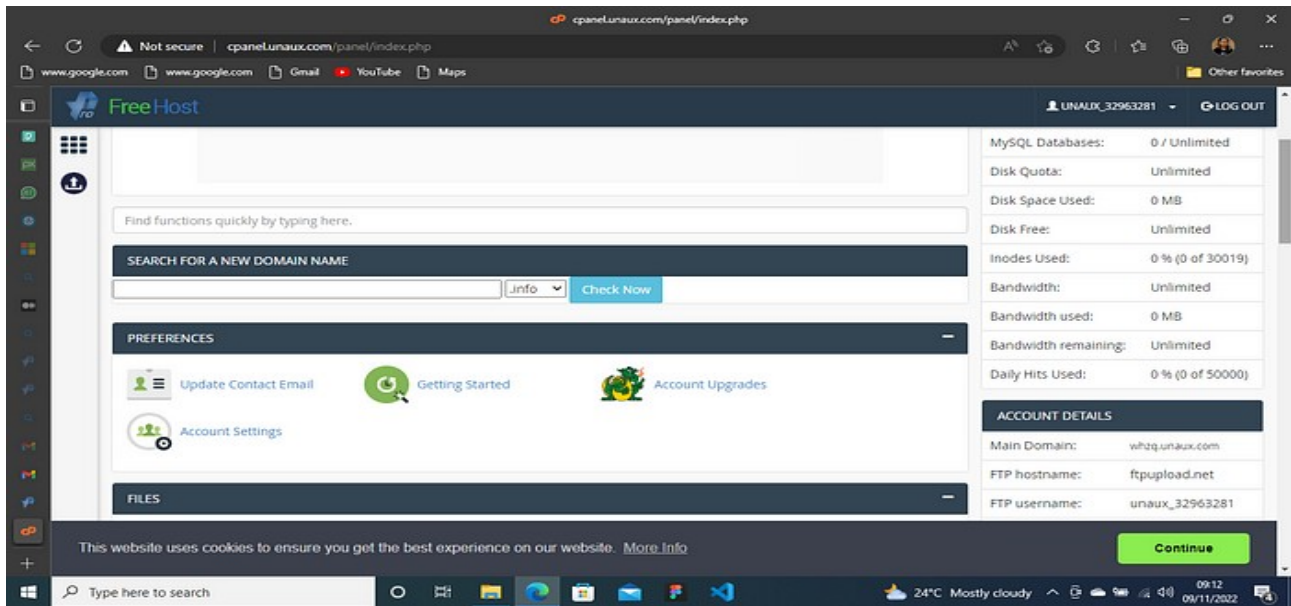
cpanel.unaux.com/panel/index.php

Not secure | cpanel.unaux.com/panel/index.php

www.google.com www.google.com Gmail YouTube Maps

Other favorites

Free Host

UNAUX_32963281 LOG OUT

Find functions quickly by typing here.

SEARCH FOR A NEW DOMAIN NAME

.info Check Now

PREFERENCES

Update Contact Email Getting Started Account Upgrades

Account Settings

FILES

| MySQL Databases: | 0 / Unlimited |
|---|---|
| Disk Quota: | Unlimited |
| Disk Space Used: | 0 MB |
| Disk Free: | Unlimited |
| Inodes Used: | 0 % (0 of 30019) |
| Bandwidth: | Unlimited |
| Bandwidth used: | 0 MB |
| Bandwidth remaining: | Unlimited |
| Daily Hits Used: | 0 % (0 of 50000) |

ACCOUNT DETAILS

| Main Domain: | whzq.unaux.com |
|---|---|
| FTP hostname: | ftpupload.net |
| FTP username: | unaux_32963281 |

This website uses cookies to ensure you get the best experience on our website. More Info

Continue

Type here to search

24°C Mostly cloudy 09:12 09/11/2022